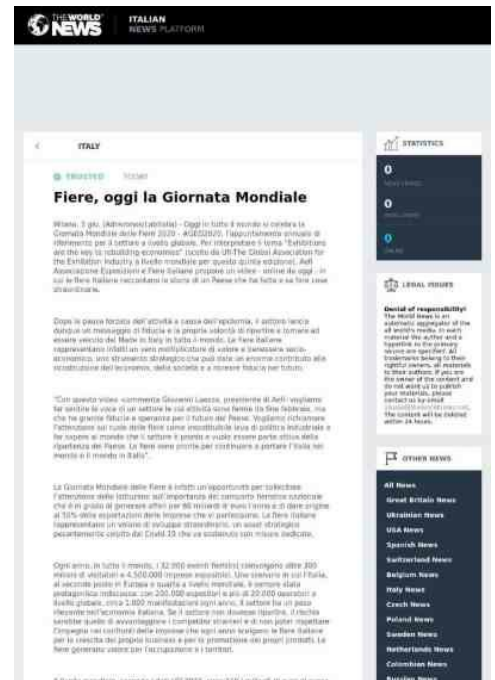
THE WORLD NEWS ITALIAN NEWS PLATFORM

ITALY

TRUSTED TODAY

Fiere, oggi la Giornata Mondiale

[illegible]

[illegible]

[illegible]

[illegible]

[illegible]

STATISTICS

0

0

0

LEGAL ISSUES

Denial of responsibility!

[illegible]

OTHER NEWS

All News

Great Britain News

Ukrainian News

USA News

Spanish News

Switzerland News

Belgium News

Italy News

Czech News

Poland News

Sweden News

Netherlands News

Colombian News

Russian News